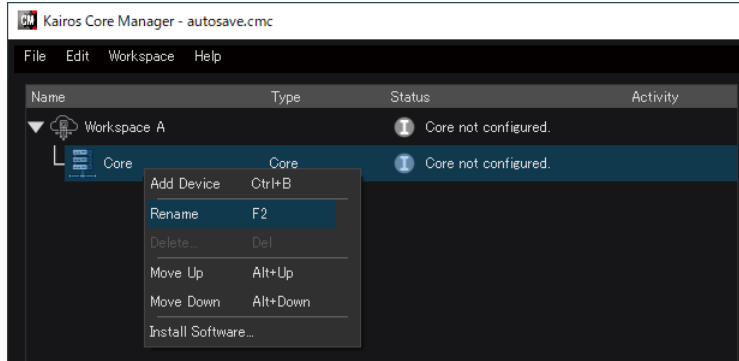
CM Kairos Core Manager - autosave.cmc

File Edit Workspace Help

| Name | Type | Status | Activity |
|---|---|---|---|
| Workspace A | | Core not configured. | |
| Core | Core | Core not configured. | |

Add Device Ctrl+B
Rename F2
Delete... Del
Move Up Alt+Up
Move Down Alt+Down
Install Software...